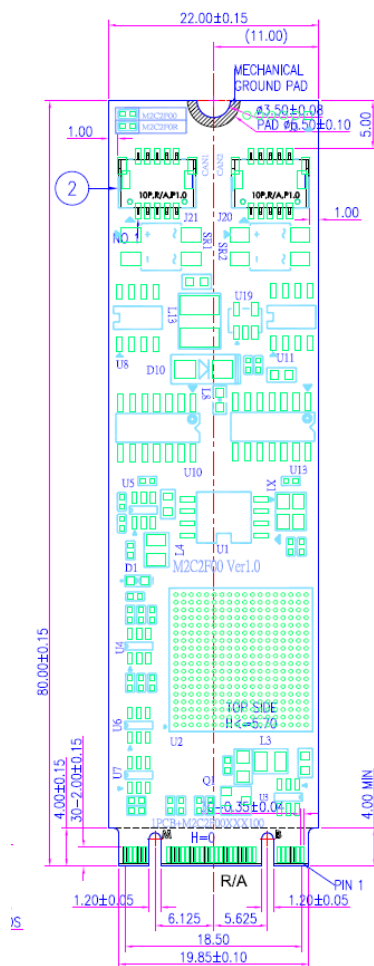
22.00±0.15
(11.00)
MECHANICAL GROUND PAD
M2C2F00
M2C2F0R
ø3.50±0.08
PAD ø6.50±0.10
5.00
1.00
CAN1
CAN2
2
10P,R/A,P1.0
10P,R/A,P1.0
NO 1
J21
J20
1.00
SR1
SR2
U19
L13
U8
U11
D10
L8
U10
U13
U5
X1
L4
U1
D1
M2C2F00 Ver1.0
U4
80.00±0.15
U6
TOP SIDE
H<=5.70
U2
L3
4.00±0.15
30-2.00±0.15
U7
Q1
U3
0-0.35±0.04
4.00 MIN
LPCB+M2C2F00XXX100
H=0
R/A
PIN 1
1.20±0.05
1.20±0.05
6.125
5.625
18.50
19.85±0.10
DS